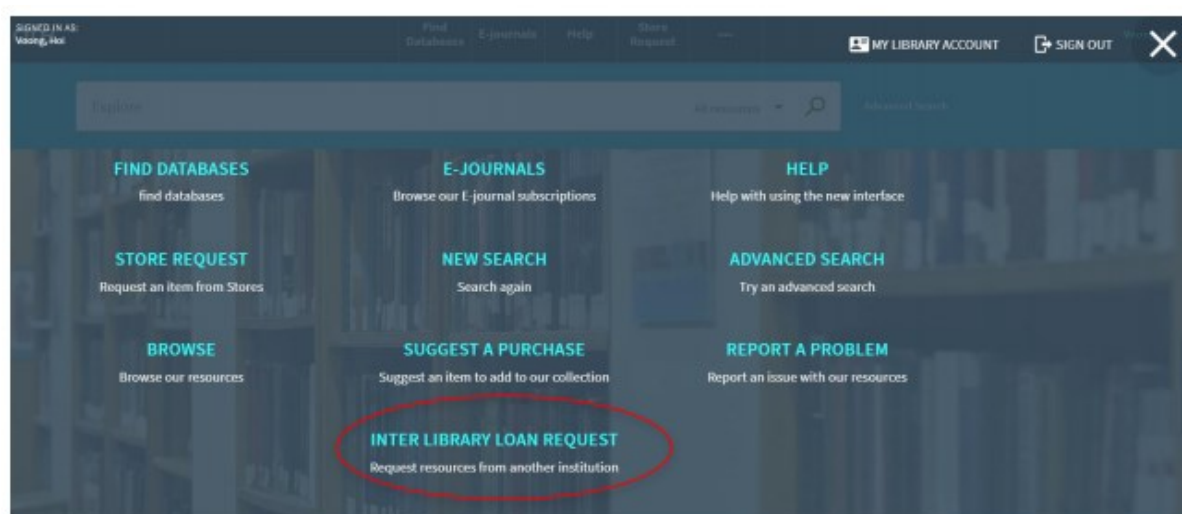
SIGNED IN AS:
Voong, Hoi

Find Databases E-journals Help Store Request ···

MY LIBRARY ACCOUNT SIGN OUT

Explore All resources Advanced Search

FIND DATABASES
find databases

E-JOURNALS
Browse our E-journal subscriptions

HELP
Help with using the new interface

STORE REQUEST
Request an item from Stores

NEW SEARCH
Search again

ADVANCED SEARCH
Try an advanced search

BROWSE
Browse our resources

SUGGEST A PURCHASE
Suggest an item to add to our collection

REPORT A PROBLEM
Report an issue with our resources

INTER LIBRARY LOAN REQUEST
Request resources from another institution